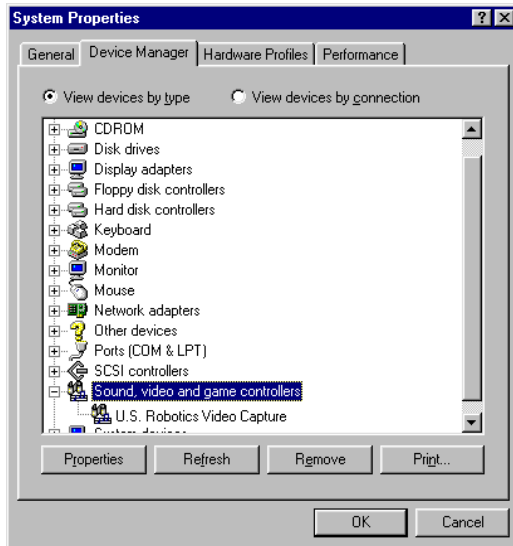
System Properties

?

General | Device Manager | Hardware Profiles | Performance

View devices by type    View devices by connection

CDROM
Disk drives
Display adapters
Floppy disk controllers
Hard disk controllers
Keyboard
Modem
Monitor
Mouse
Network adapters
Other devices
Ports (COM & LPT)
SCSI controllers
Sound, video and game controllers
U.S. Robotics Video Capture
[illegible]

Properties | Refresh | Remove | Print...

OK | Cancel